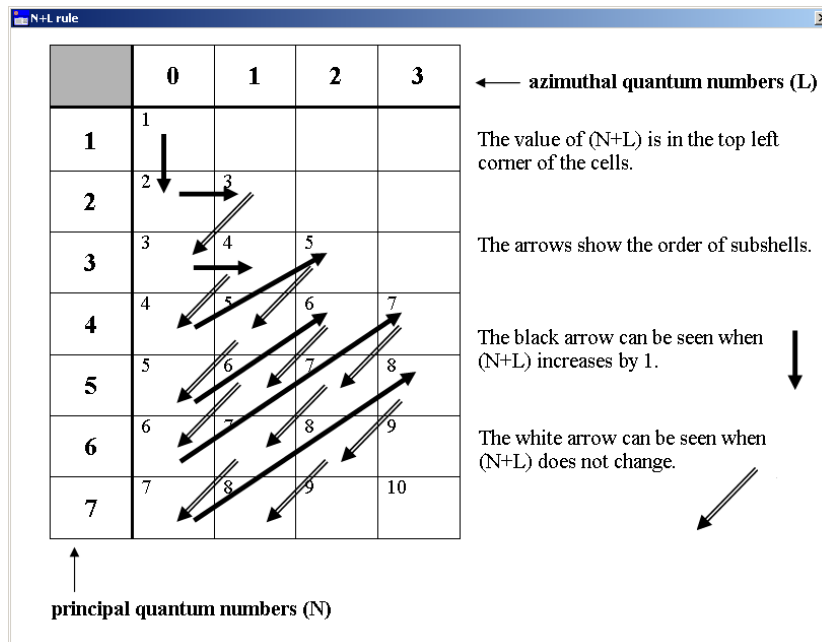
N+L rule

| | 0 | 1 | 2 | 3 |
|---|---|---|---|---|
| 1 | 1 | | | |
| 2 | 2 | 3 | | |
| 3 | 3 | 4 | 5 | |
| 4 | 4 | 5 | 6 | 7 |
| 5 | 5 | 6 | 7 | 8 |
| 6 | 6 | 7 | 8 | 9 |
| 7 | 7 | 8 | 9 | 10 |

azimuthal quantum numbers (L)

The value of (N+L) is in the top left corner of the cells.

The arrows show the order of subshells.

The black arrow can be seen when (N+L) increases by 1.

The white arrow can be seen when (N+L) does not change.

principal quantum numbers (N)